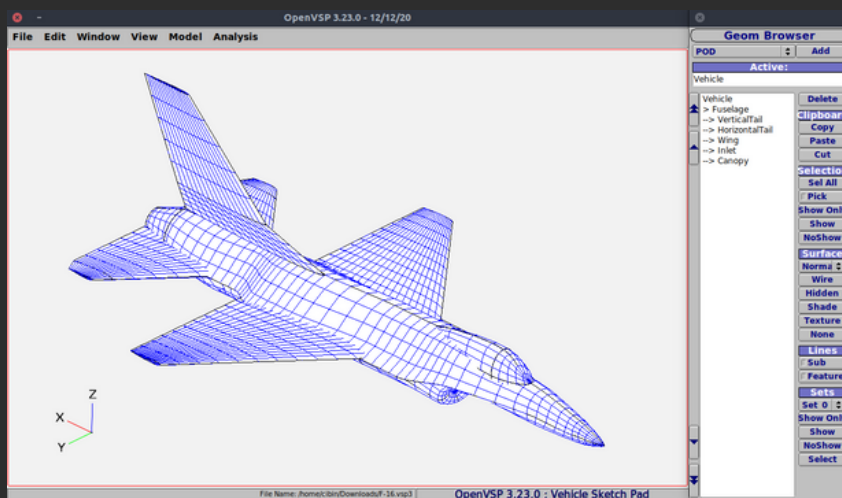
OpenVSP 3.23.0 - 12/12/20

File Edit Window View Model Analysis

Z
X
Y

File Name: /home/cibin/Downloads/F-16.vsp3

OpenVSP 3.23.0 : Vehicle Sketch Pad

Geom Browser

POD
Add

Active:
Vehicle

Vehicle
> Fuselage
--> VerticalTail
--> HorizontalTail
--> Wing
--> Inlet
--> Canopy

Delete
Clipboar
Copy
Paste
Cut
Selectio
Sel All
Pick
Show Onl
Show
NoShow
Surface
Norma
Wire
Hidden
Shade
Texture
None
Lines
Sub
Feature
Sets
Set 0
Show Onl
Show
NoShow
Select